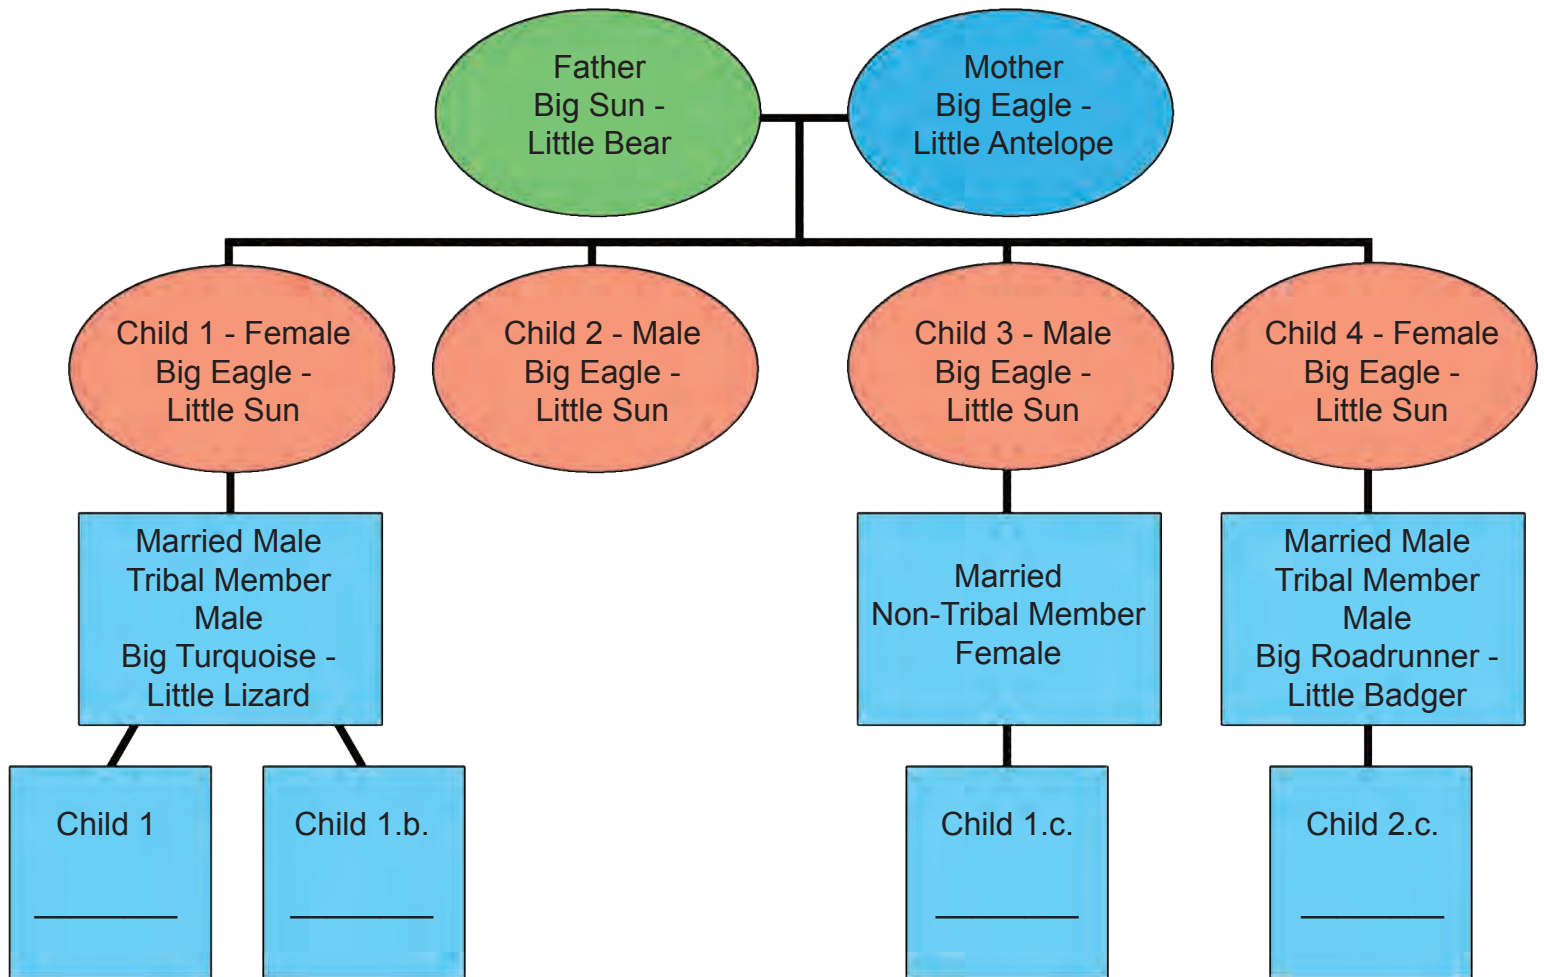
Father
Big Sun -
Little Bear

Mother
Big Eagle -
Little Antelope

Child 1 - Female
Big Eagle -
Little Sun

Child 2 - Male
Big Eagle -
Little Sun

Child 3 - Male
Big Eagle -
Little Sun

Child 4 - Female
Big Eagle -
Little Sun

Married Male
Tribal Member
Male
Big Turquoise -
Little Lizard

Married
Non-Tribal Member
Female

Married Male
Tribal Member
Male
Big Roadrunner -
Little Badger

Child 1
________

Child 1.b.
________

Child 1.c.
________

Child 2.c.
________